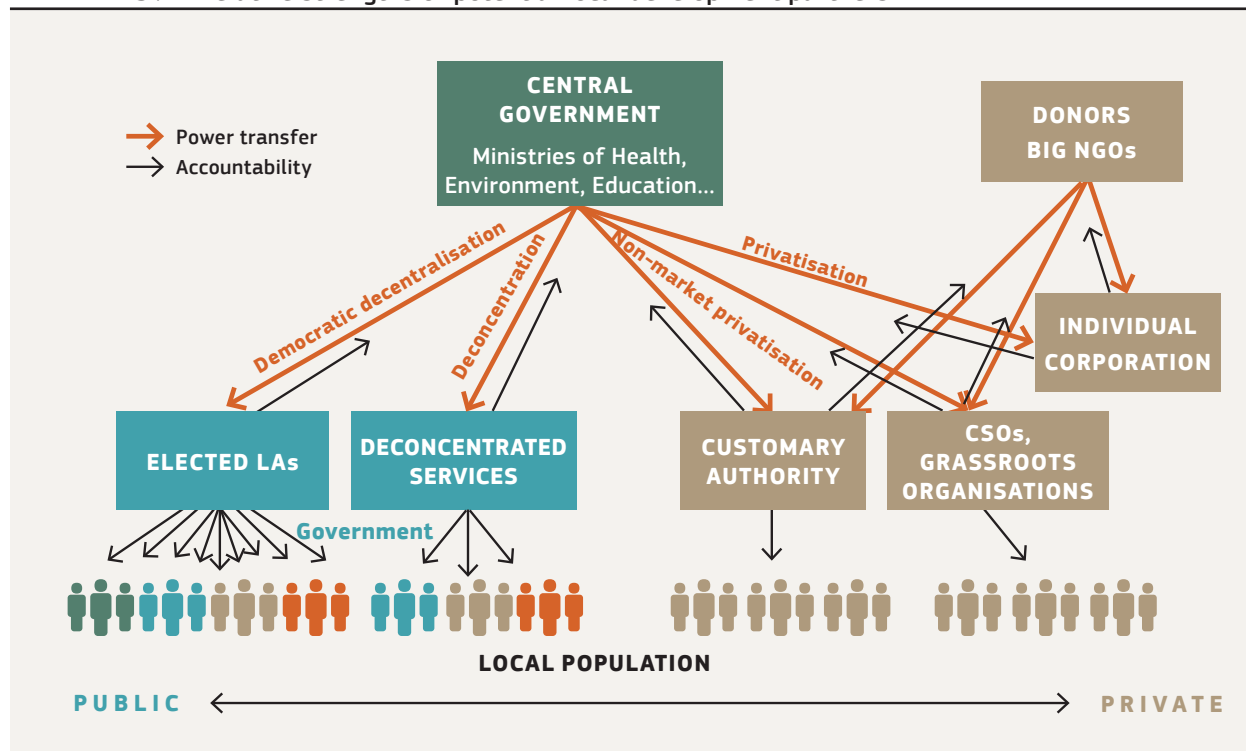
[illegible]

Power transfer
Accountability

CENTRAL GOVERNMENT
Ministries of Health, Environment, Education...

DONORS
BIG NGOs

Democratic decentralisation
Deconcentration
Non-market privatisation
Privatisation

INDIVIDUAL CORPORATION

ELECTED LAs
DECONCENTRATED SERVICES
CUSTOMARY AUTHORITY
CSOs, GRASSROOTS ORGANISATIONS

Government

LOCAL POPULATION

PUBLIC
PRIVATE